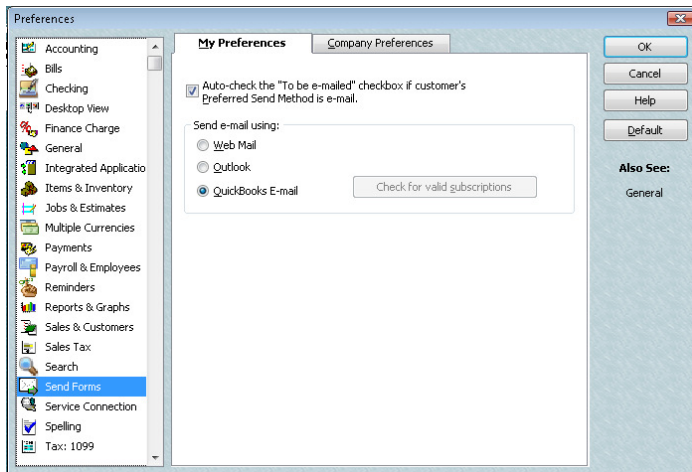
Preferences

Accounting
Bills
Checking
Desktop View
Finance Charge
General
Integrated Applicatio
Items & Inventory
Jobs & Estimates
Multiple Currencies
Payments
Payroll & Employees
Reminders
Reports & Graphs
Sales & Customers
Sales Tax
Search
Send Forms
Service Connection
Spelling
Tax: 1099

My Preferences
Company Preferences

Auto-check the "To be e-mailed" checkbox if customer's Preferred Send Method is e-mail.

Send e-mail using:
Web Mail
Outlook
QuickBooks E-mail
Check for valid subscriptions

OK
Cancel
Help
Default

Also See:
General